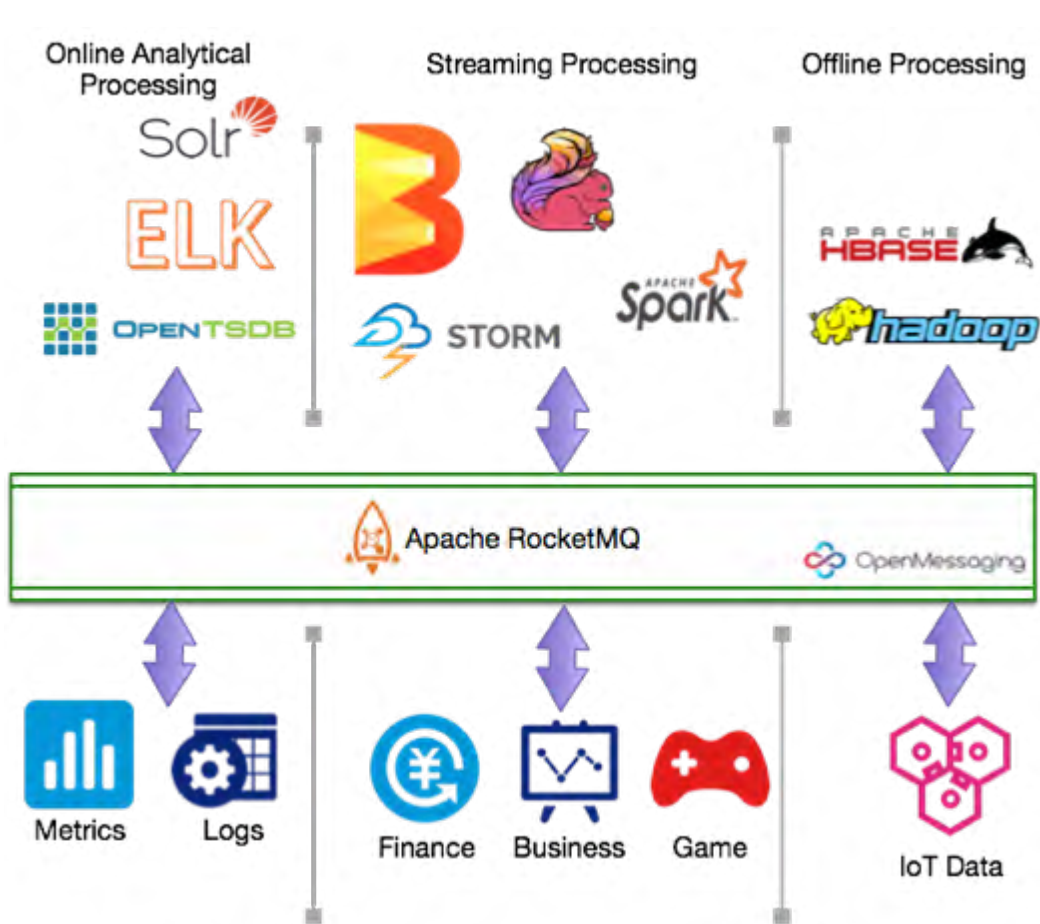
Online Analytical Processing

Streaming Processing

Offline Processing

Solr

ELK

OPENTSDB

STORM

APACHE Spark

APACHE HBASE

hadoop

Apache RocketMQ

OpenMessaging

Metrics

Logs

Finance

Business

Game

IoT Data